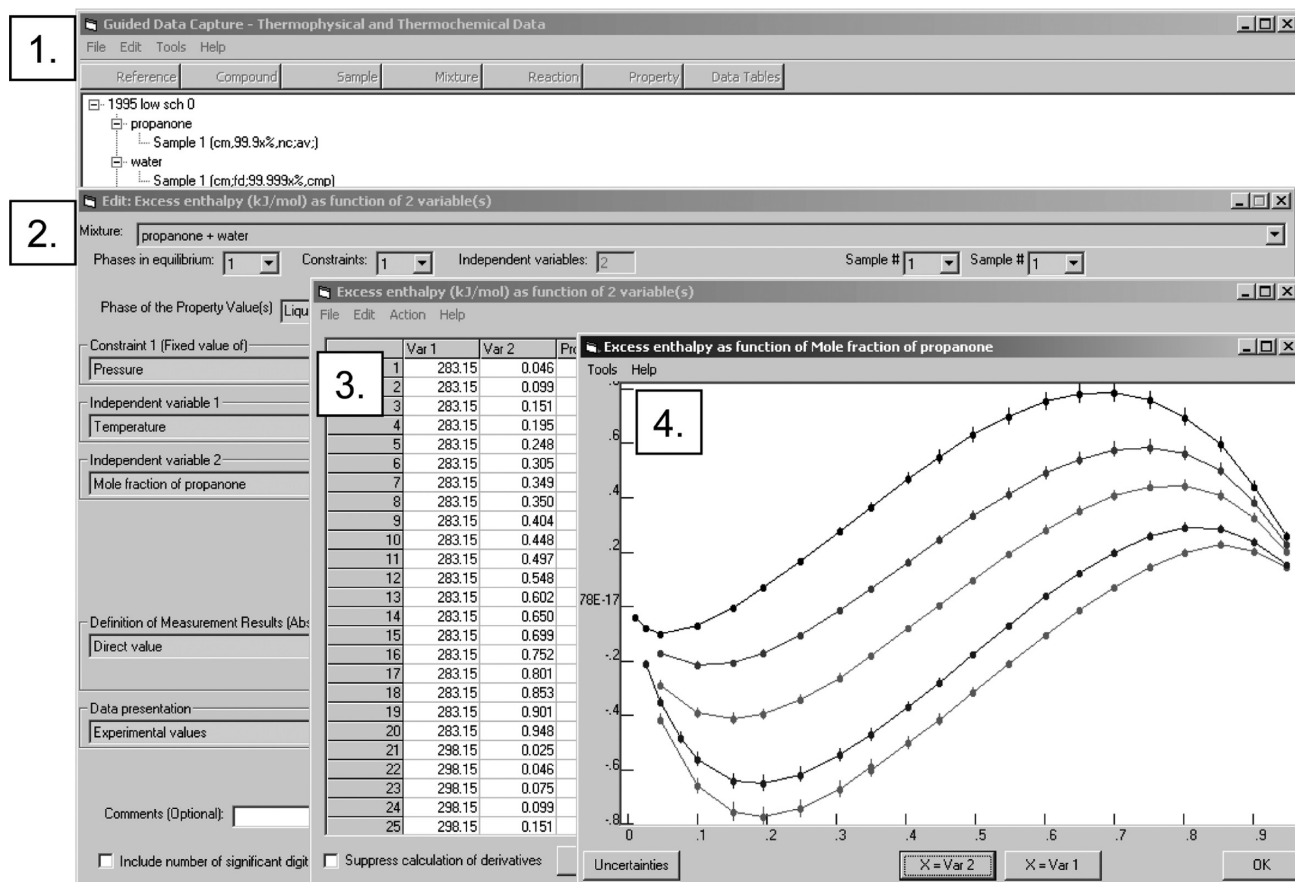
1.

Guided Data Capture - Thermophysical and Thermochemical Data

File Edit Tools Help

Reference Compound Sample Mixture Reaction Property Data Tables

1995 low sch 0
propanone
Sample 1 (cm,99.9x%,nc;av;)
water
Sample 1 (cm;fd;99.999x%,cmp)

2.

Edit: Excess enthalpy (kJ/mol) as function of 2 variable(s)

Mixture: propanone + water

Phases in equilibrium: 1 Constraints: 1 Independent variables: 2 Sample # 1 Sample # 1

Phase of the Property Value(s) Liqu

Constraint 1 (Fixed value of)
Pressure

Independent variable 1
Temperature

Independent variable 2
Mole fraction of propanone

Definition of Measurement Results (Abs
Direct value

Data presentation
Experimental values

Comments (Optional):

Include number of significant digit

Excess enthalpy (kJ/mol) as function of 2 variable(s)

File Edit Action Help

3.

| | Var 1 | Var 2 | Pr |
|---|---|---|---|
| 1 | 283.15 | 0.046 | |
| 2 | 283.15 | 0.099 | |
| 3 | 283.15 | 0.151 | |
| 4 | 283.15 | 0.195 | |
| 5 | 283.15 | 0.248 | |
| 6 | 283.15 | 0.305 | |
| 7 | 283.15 | 0.349 | |
| 8 | 283.15 | 0.350 | |
| 9 | 283.15 | 0.404 | |
| 10 | 283.15 | 0.448 | |
| 11 | 283.15 | 0.497 | |
| 12 | 283.15 | 0.548 | |
| 13 | 283.15 | 0.602 | |
| 14 | 283.15 | 0.650 | |
| 15 | 283.15 | 0.699 | |
| 16 | 283.15 | 0.752 | |
| 17 | 283.15 | 0.801 | |
| 18 | 283.15 | 0.853 | |
| 19 | 283.15 | 0.901 | |
| 20 | 283.15 | 0.948 | |
| 21 | 298.15 | 0.025 | |
| 22 | 298.15 | 0.046 | |
| 23 | 298.15 | 0.075 | |
| 24 | 298.15 | 0.099 | |
| 25 | 298.15 | 0.151 | |

Suppress calculation of derivatives

Excess enthalpy as function of Mole fraction of propanone

Tools Help

4.

.6
.4
.2
78E-17
-.2
-.4
-.6
-.8

0 .1 .2 .3 .4 .5 .6 .7 .8 .9

Uncertainties X = Var 2 X = Var 1 OK